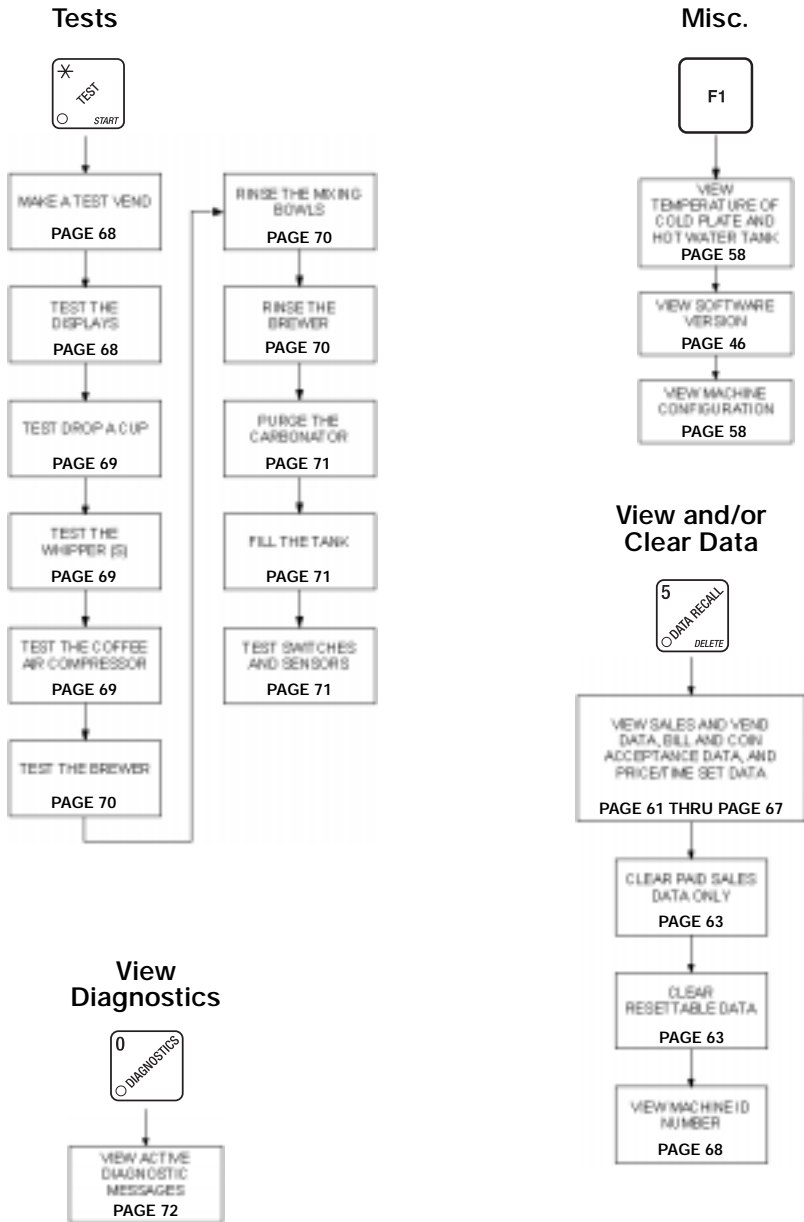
Tests

*
TEST
START

MAKE A TEST VEND
PAGE 68

TEST THE DISPLAYS
PAGE 68

TEST DROP A CUP
PAGE 69

TEST THE WHIPPER (S)
PAGE 69

TEST THE COFFEE AIR COMPRESSOR
PAGE 69

TEST THE BREWER
PAGE 70

RINSE THE MIXING BOWLS
PAGE 70

RINSE THE BREWER
PAGE 70

PURGE THE CARBONATOR
PAGE 71

FILL THE TANK
PAGE 71

TEST SWITCHES AND SENSORS
PAGE 71

View Diagnostics

0
DIAGNOSTICS

VIEW ACTIVE DIAGNOSTIC MESSAGES
PAGE 72

Misc.

F1

VIEW TEMPERATURE OF COLD PLATE AND HOT WATER TANK
PAGE 58

VIEW SOFTWARE VERSION
PAGE 46

VIEW MACHINE CONFIGURATION
PAGE 58

View and/or Clear Data

5
DATA RECALL
DELETE

VIEW SALES AND VEND DATA, BILL AND COIN ACCEPTANCE DATA, AND PRICE/TIME SET DATA
PAGE 61 THRU PAGE 67

CLEAR PAID SALES DATA ONLY
PAGE 63

CLEAR RESETTABLE DATA
PAGE 63

VIEW MACHINE ID NUMBER
PAGE 68